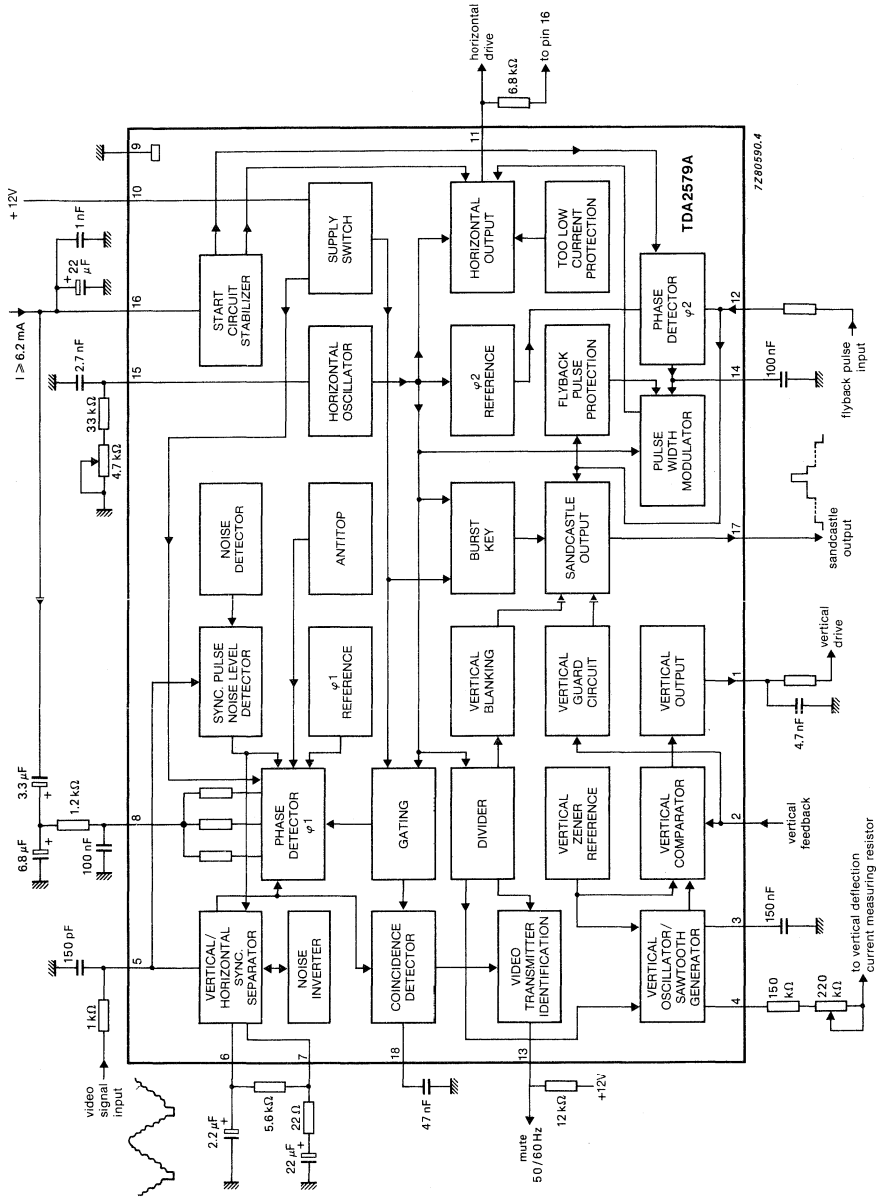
horizontal drive
to pin 16
6.8 kΩ
11
9
7Z80590.4
+ 12V
10
TDA2579A
1 nF
22 µF
I ≥ 6.2 mA
16
START CIRCUIT STABILIZER
SUPPLY SWITCH
HORIZONTAL OUTPUT
TOO LOW CURRENT PROTECTION
PHASE DETECTOR φ2
12
flyback pulse input
2.7 nF
15
HORIZONTAL OSCILLATOR
φ2 REFERENCE
FLYBACK PULSE PROTECTION
PULSE WIDTH MODULATOR
14
100 nF
33 kΩ
4.7 kΩ
NOISE DETECTOR
ANTITOP
BURST KEY
SANDCASTLE OUTPUT
17
sandcastle output
SYNC. PULSE NOISE LEVEL DETECTOR
φ1 REFERENCE
VERTICAL BLANKING
VERTICAL GUARD CIRCUIT
VERTICAL OUTPUT
1
vertical drive
4.7 nF
3.3 µF
1.2 kΩ
8
6.8 µF
100 nF
PHASE DETECTOR φ1
GATING
DIVIDER
VERTICAL ZENER REFERENCE
VERTICAL COMPARATOR
2
vertical feedback
150 pF
5
VERTICAL/ HORIZONTAL SYNC. SEPARATOR
NOISE INVERTER
COINCIDENCE DETECTOR
VIDEO TRANSMITTER IDENTIFICATION
VERTICAL OSCILLATOR/ SAWTOOTH GENERATOR
3
150 nF
4
150 kΩ
220 kΩ
to vertical deflection current measuring resistor
1 kΩ
video signal input
6
7
18
13
2.2 µF
5.6 kΩ
22 Ω
22 µF
47 nF
mute 50/60 Hz
12 kΩ
+12V